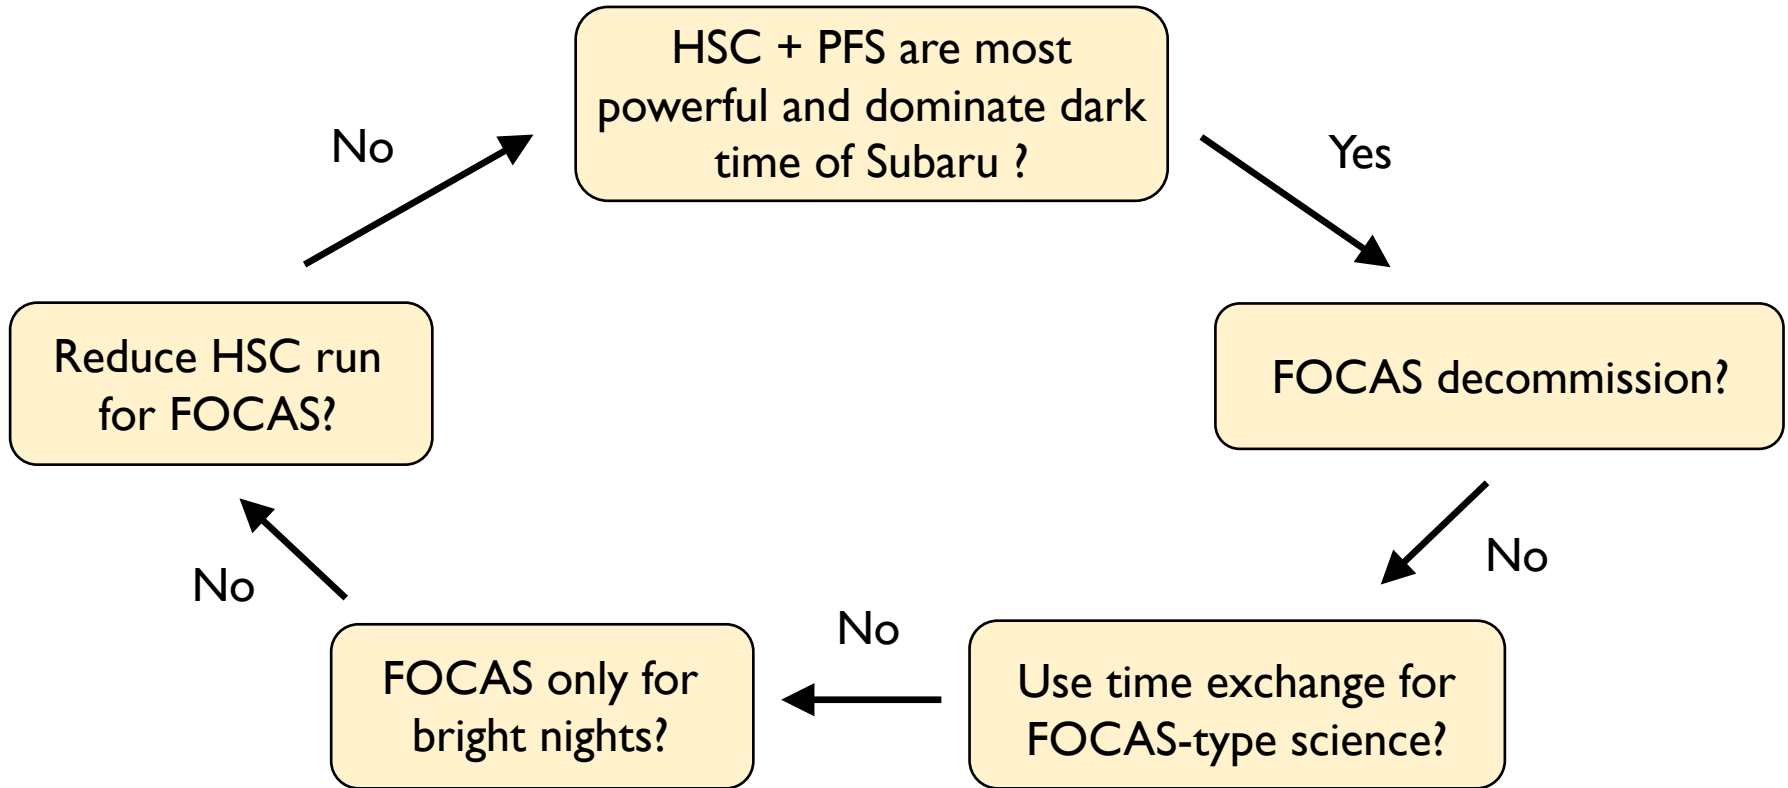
HSC + PFS are most powerful and dominate dark time of Subaru ?

Yes

FOCAS decommission?

No

Use time exchange for FOCAS-type science?

No

FOCAS only for bright nights?

No

Reduce HSC run for FOCAS?

No